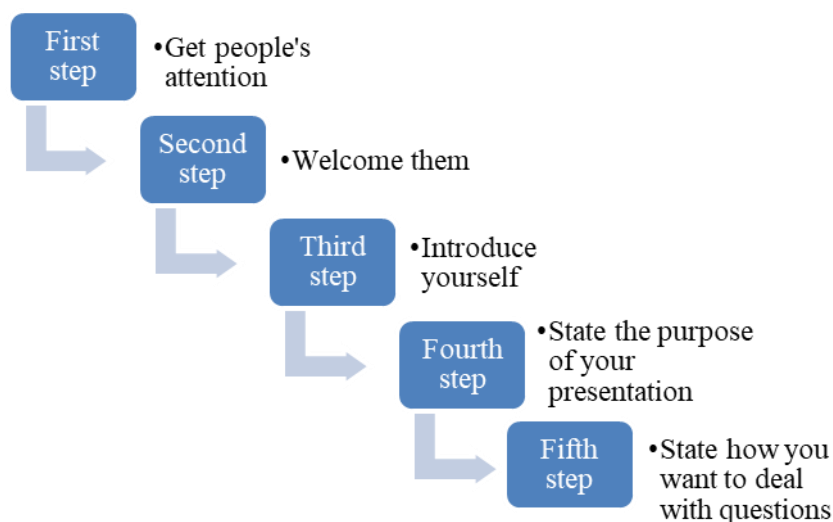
First step

•Get people's attention

Second step

•Welcome them

Third step

•Introduce yourself

Fourth step

•State the purpose of your presentation

Fifth step

•State how you want to deal with questions